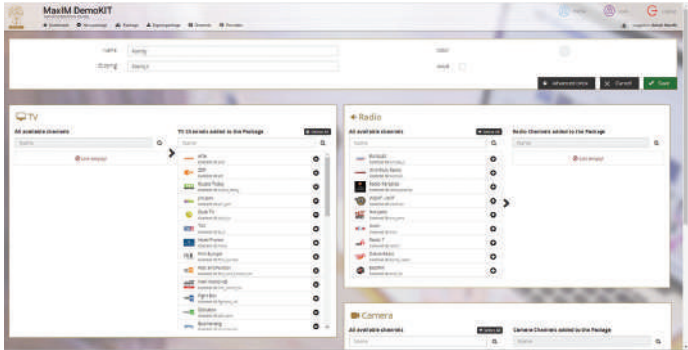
MaxIM DemoKIT

Name: Family
Ordering: Family

Advanced settings
Cancel
Save

TV
All available channels
Name
List empty!

TV Channels added to the Package
Remove all
Name
arte
ZDF
Studio Pizzas
phoenix
Vivo TV
TV3
Hotel Promo
Info Europe
Hotel Information
Hotel Information
Fight Box
Dances
Boomerang

Radio
All available channels
Add all
Name
Bumbulo
Bolt Radio
Radio Romanian
Vision
Naxos
Koto
Radio 7
Radio Kristal
Kontakt

Radio Channels added to the Package
Name
List empty!

Camera
All available channels
Add all
Name

Camera Channels added to the Package
Name